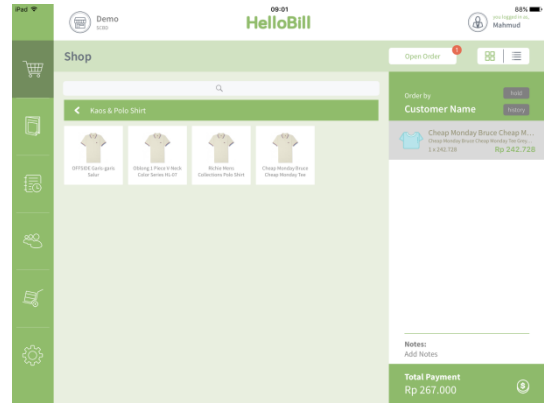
iPad
09:01
88%
Demo
HelloBill
Mahmud
Shop
Open Order
1
Kaos & Polo Shirt
OFFSIDE Garis-garis Sabar
Oblong 1 Pieco V-Neck Color Series III-07
Richie Mero Collections Polo Shirt
Cheap Monday Bruce Cheap Monday Tee
Order by
Customer Name
Cheap Monday Bruce Cheap M...
Cheap Monday Bruce Cheap Monday Tee Grey...
1 x 242.728
Rp 242.728
Notes:
Add Notes
Total Payment
Rp 267.000